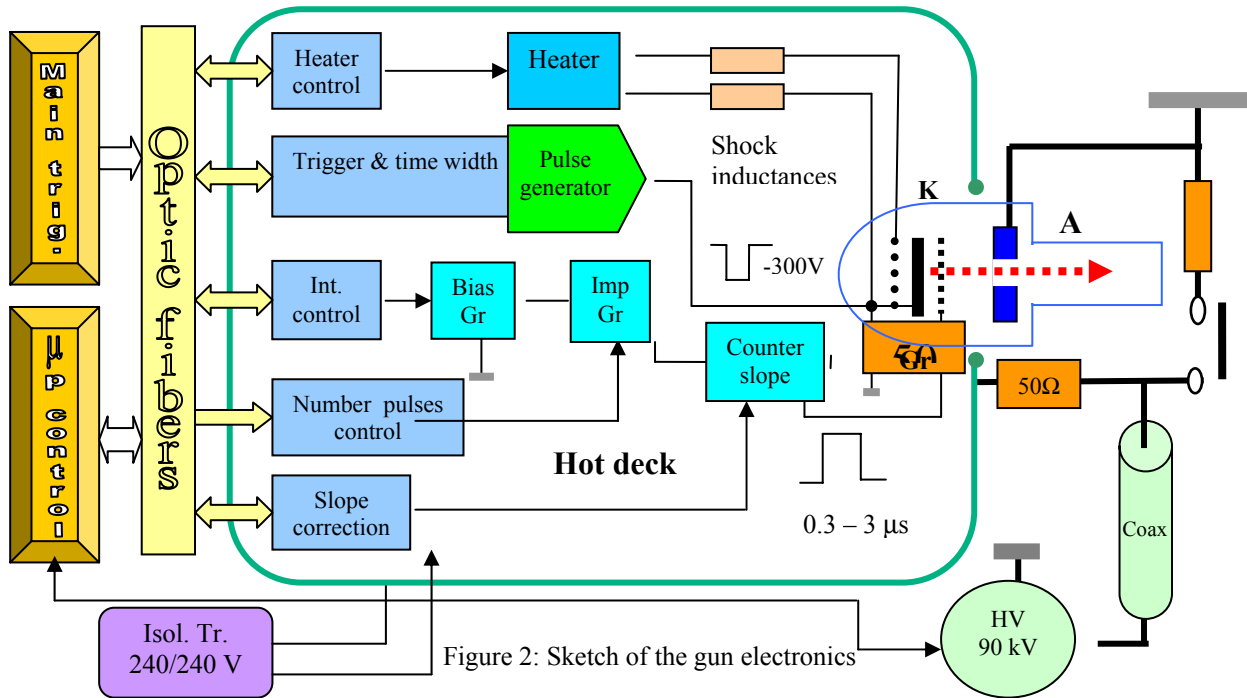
Main trig.

μp control

Optic fibers

Heater control

Heater

Trigger & time width

Pulse generator

Shock inductances

K

A

-300V

Int. control

Bias Gr

Imp Gr

Counter slope

50Ω Gr

50Ω

Number pulses control

Hot deck

Slope correction

0.3 – 3 μs

Coax

HV 90 kV

Isol. Tr. 240/240 V

Figure 2: Sketch of the gun electronics